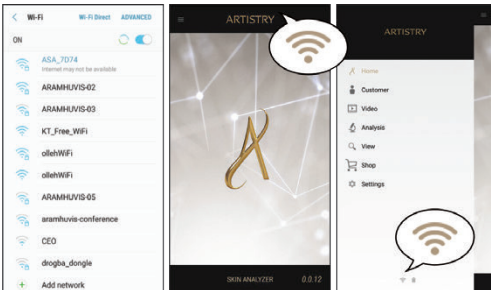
Wi-Fi Wi-Fi Direct ADVANCED

ON

ASA_7D74
Internet may not be available

ARAMHUVIS-02

ARAMHUVIS-03

KT_Free_WiFi

ollehWiFi

ollehWiFi

ARAMHUVIS-05

aramhuvis-conference

CEO

drogba_dongle

Add network

ARTISTRY

SKIN ANALYZER 0.0.12

ARTISTRY

Home

Customer

Video

Analysis

View

Shop

Settings